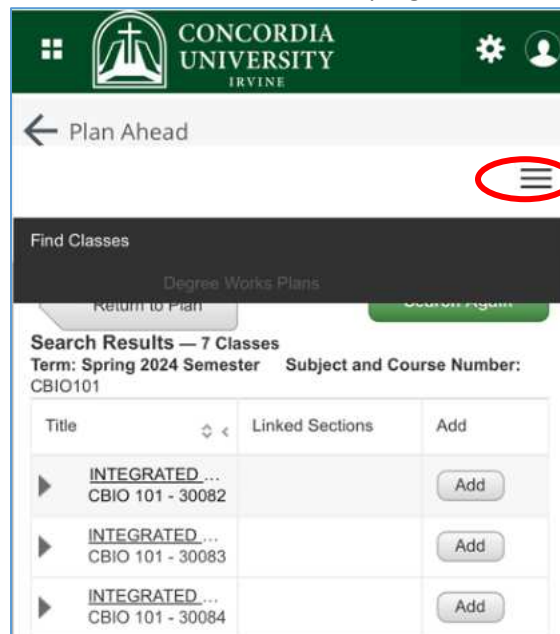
CONCORDIA UNIVERSITY IRVINE

Plan Ahead

Find Classes

Degree Works Plans

Return to Plan

Search Again

Search Results — 7 Classes
Term: Spring 2024 Semester Subject and Course Number: CBIO101

| Title | Linked Sections | Add |
|---|---|---|
| INTEGRATED ... CBIO 101 - 30082 | | Add |
| INTEGRATED ... CBIO 101 - 30083 | | Add |
| INTEGRATED ... CBIO 101 - 30084 | | Add |